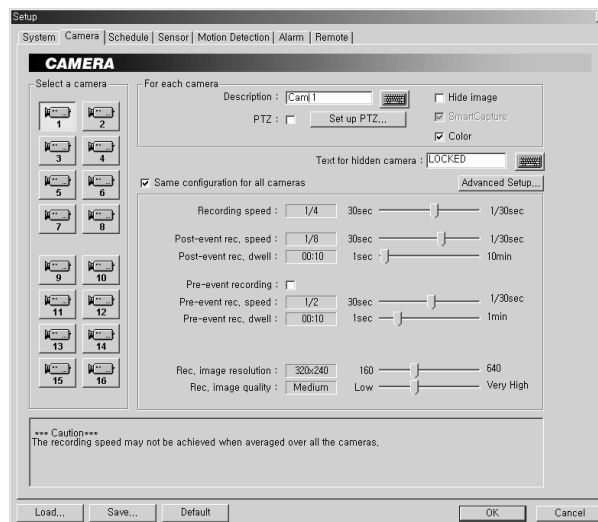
Setup

System | Camera | Schedule | Sensor | Motion Detection | Alarm | Remote

CAMERA

Select a camera

1 2
3 4
5 6
7 8
9 10
11 12
13 14
15 16

For each camera

Description : Cam 1

Hide image

SmartCapture

Color

PTZ : Set up PTZ...

Text for hidden camera : LOCKED

Same configuration for all cameras

Advanced Setup...

Recording speed : 1/4 30sec 1/30sec

Post-event rec. speed : 1/8 30sec 1/30sec

Post-event rec. dwell : 00:10 1sec 10min

Pre-event recording :

Pre-event rec. speed : 1/2 30sec 1/30sec

Pre-event rec. dwell : 00:10 1sec 1min

Rec. image resolution : 320x240 160 640

Rec. image quality : Medium Low Very High

*** Caution***
The recording speed may not be achieved when averaged over all the cameras.

Load... Save... Default OK Cancel